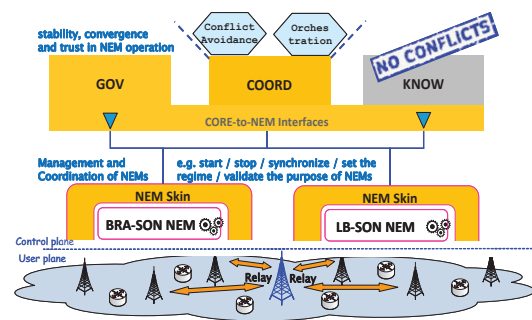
stability, convergence and trust in NEM operation

Conflict Avoidance

Orchestration

NO CONFLICTS

GOV

COORD

KNOW

CORE-to-NEM Interfaces

Management and Coordination of NEMs

e.g. start / stop / synchronize / set the regime / validate the purpose of NEMs

NEM Skin

BRA-SON NEM

NEM Skin

LB-SON NEM

Control plane

User plane

Relay

Relay